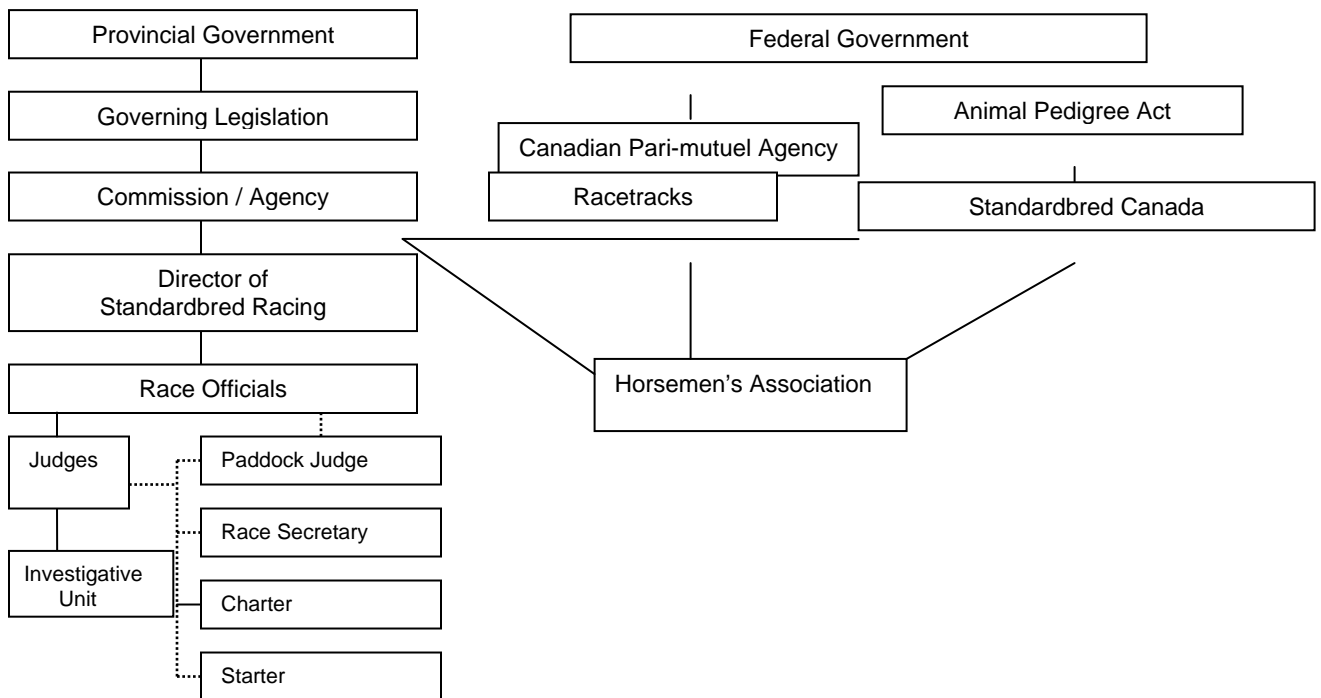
Provincial Government

Governing Legislation

Commission / Agency

Director of Standardbred Racing

Race Officials

Judges

Investigative Unit

Paddock Judge

Race Secretary

Charter

Starter

Federal Government

Canadian Pari-mutuel Agency

Racetracks

Animal Pedigree Act

Standardbred Canada

Horsemen's Association